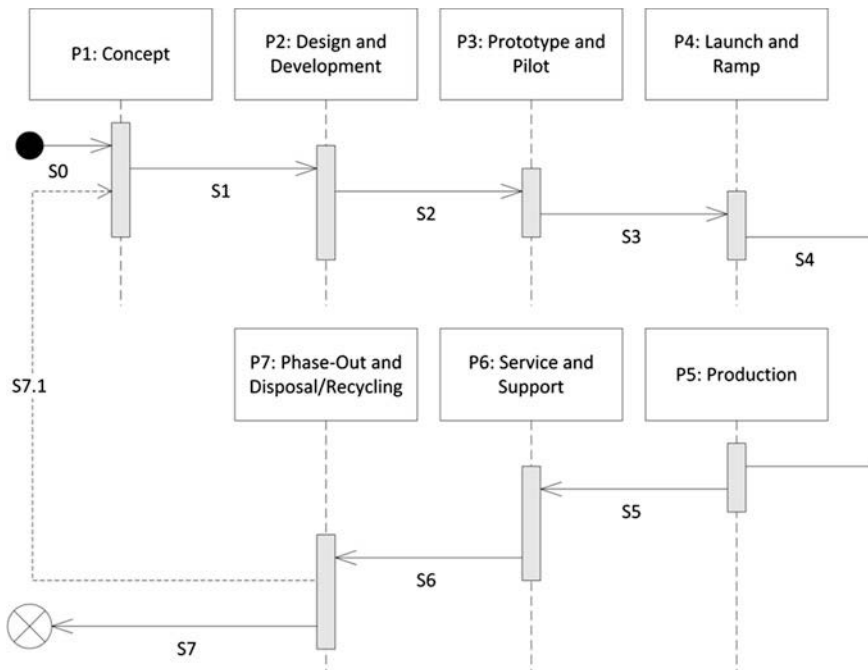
P1: Concept

P2: Design and Development

P3: Prototype and Pilot

P4: Launch and Ramp

S0

S1

S2

S3

S4

S7.1

P7: Phase-Out and Disposal/Recycling

P6: Service and Support

P5: Production

S5

S6

S7